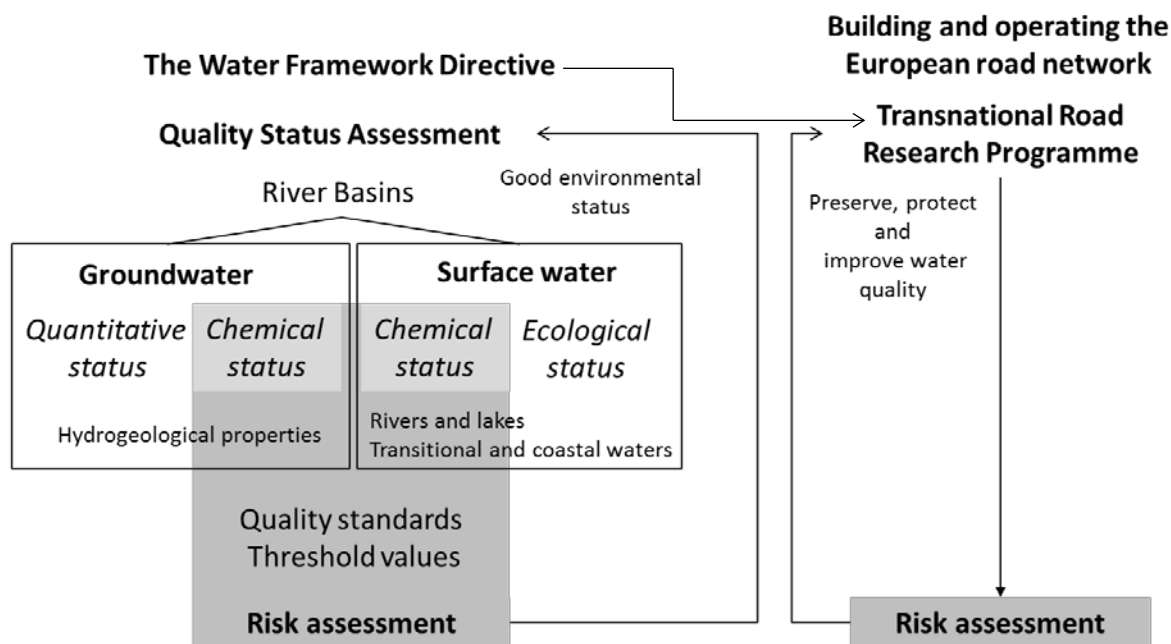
Building and operating the European road network

The Water Framework Directive

Transnational Road Research Programme

Quality Status Assessment

River Basins

Good environmental status

Preserve, protect and improve water quality

Groundwater

Surface water

Quantitative status

Chemical status

Chemical status

Ecological status

Hydrogeological properties

Rivers and lakes
Transitional and coastal waters

Quality standards
Threshold values

Risk assessment

Risk assessment